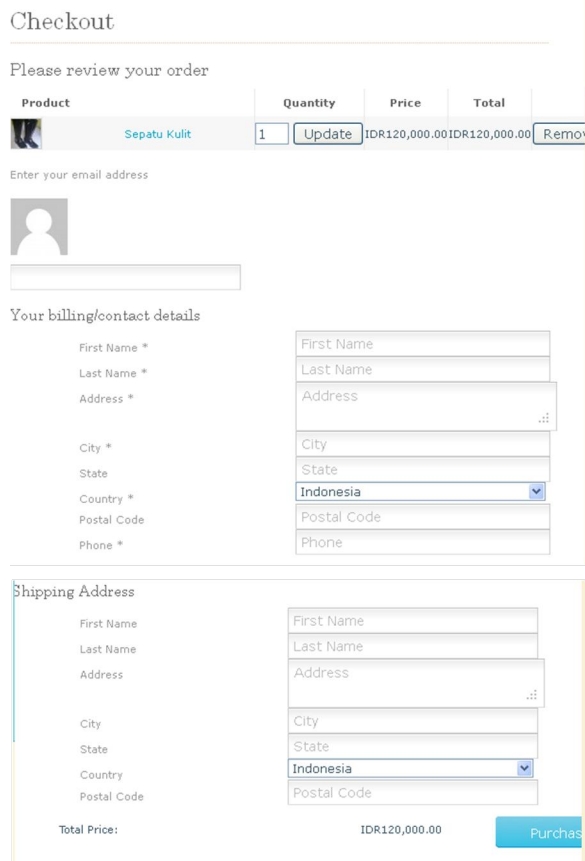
Checkout

Please review your order

| Product | | Quantity | Price | Total | |
|---|---|---|---|---|---|
| | Sepatu Kulit | 1 Update | IDR120,000.00 | IDR120,000.00 | Remov |

Enter your email address

Your billing/contact details

First Name * First Name
Last Name * Last Name
Address * Address
City * City
State State
Country * Indonesia
Postal Code Postal Code
Phone * Phone

Shipping Address

First Name First Name
Last Name Last Name
Address Address
City City
State State
Country Indonesia
Postal Code Postal Code

Total Price: IDR120,000.00 Purchas